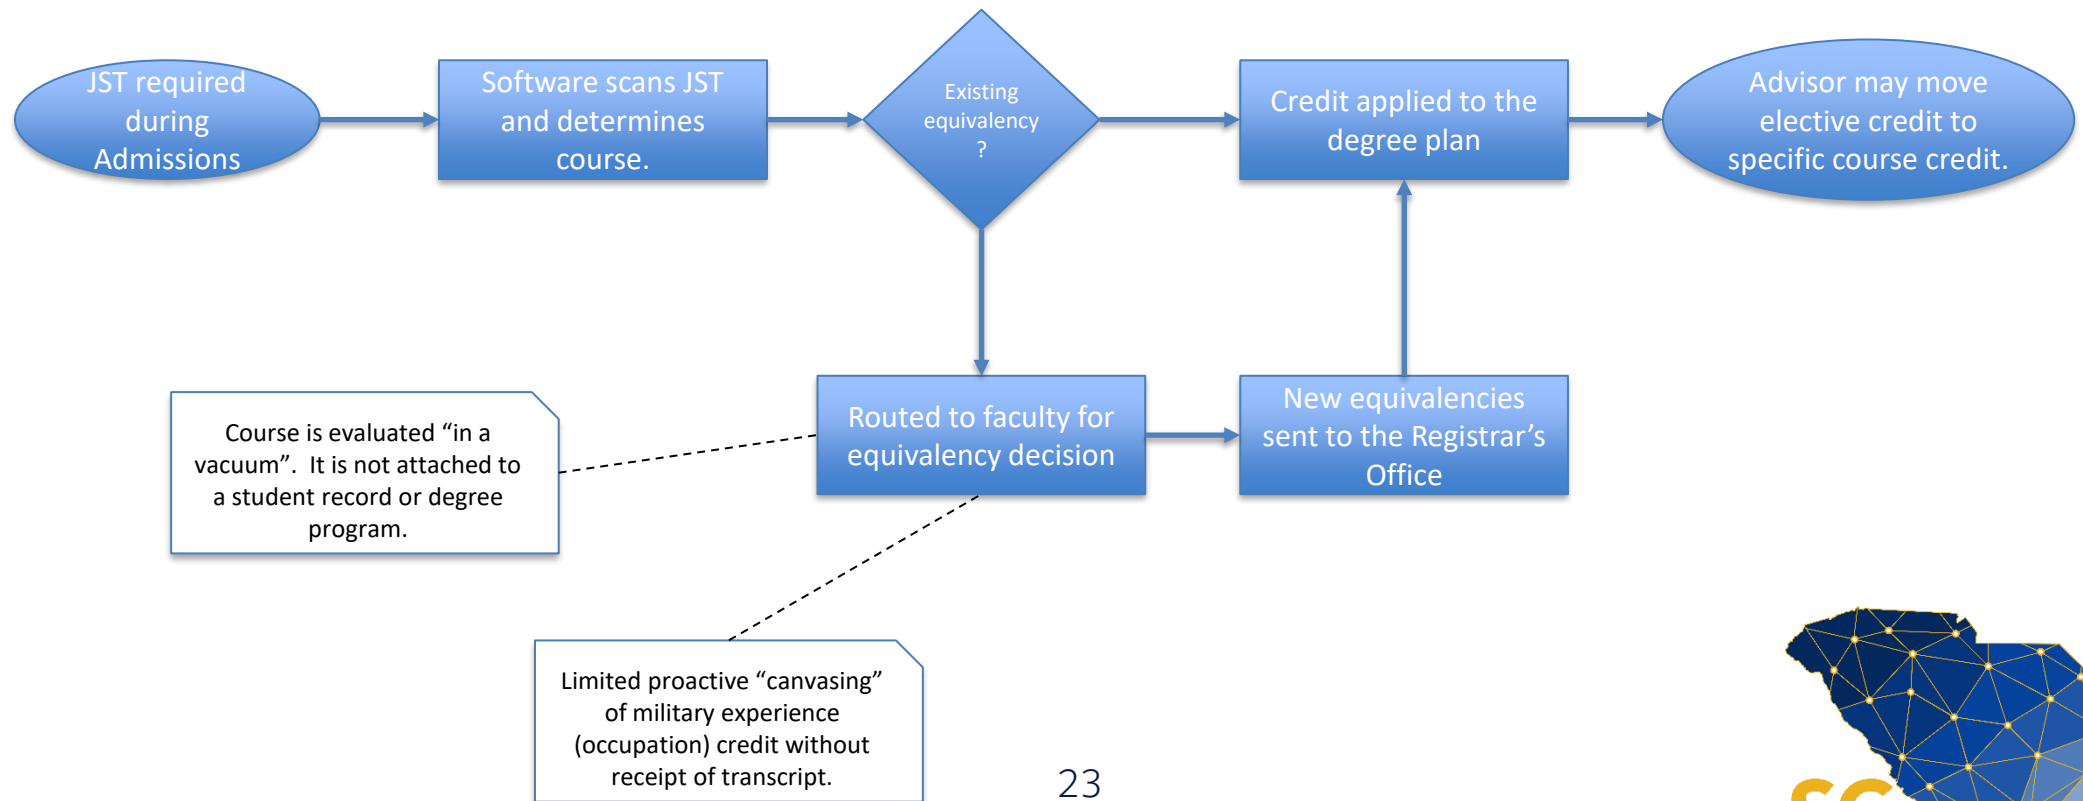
JST required during Admissions

Software scans JST and determines course.

Existing equivalency ?

Credit applied to the degree plan

Advisor may move elective credit to specific course credit.

Course is evaluated “in a vacuum”. It is not attached to a student record or degree program.

Routed to faculty for equivalency decision

New equivalencies sent to the Registrar’s Office

Limited proactive “canvasing” of military experience (occupation) credit without receipt of transcript.

23

SC